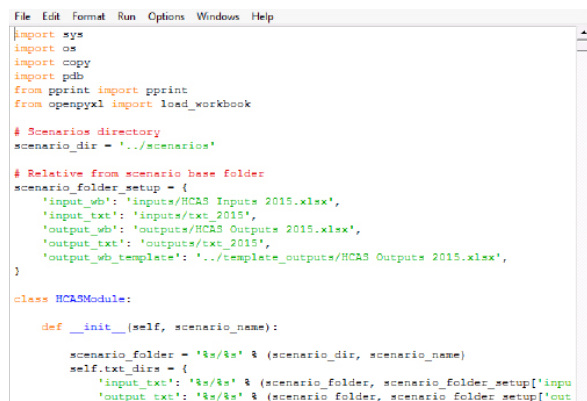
File Edit Format Run Options Windows Help

import sys
import os
import copy
import pdb
from pprint import pprint
from openpyxl import load_workbook

# Scenarios directory
scenario_dir = '../scenarios'

# Relative from scenario base folder
scenario_folder_setup = {
    'input_wb': 'inputs/HCAS Inputs 2015.xlsx',
    'input_txt': 'inputs/txt_2015',
    'output_wb': 'outputs/HCAS Outputs 2015.xlsx',
    'output_txt': 'outputs/txt_2015',
    'output_wb_template': '../template_outputs/HCAS Outputs 2015.xlsx',
}

class HCASModule:

    def __init__(self, scenario_name):

        scenario_folder = '%s/%s' % (scenario_dir, scenario_name)
        self.txt_dirs = {
            'input_txt': '%s/%s' % (scenario_folder, scenario_folder_setup['inpu
            'output_txt': '%s/%s' % (scenario_folder, scenario_folder_setup['out